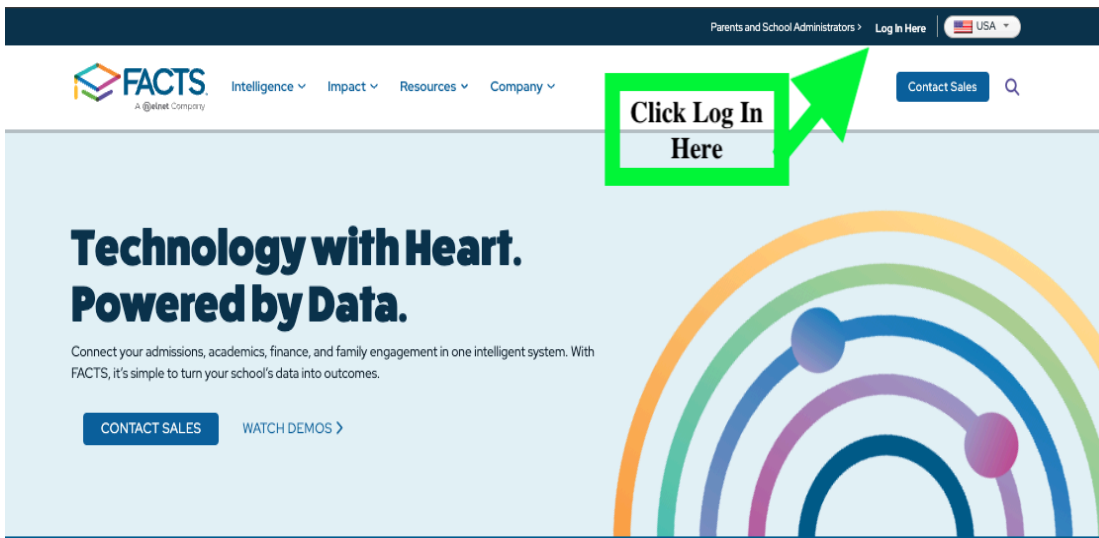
Parents and School Administrators > Log In Here USA

FACTS A Nelnet Company

Intelligence Impact Resources Company

Click Log In Here

Contact Sales

Technology with Heart. Powered by Data.

Connect your admissions, academics, finance, and family engagement in one intelligent system. With FACTS, it's simple to turn your school's data into outcomes.

CONTACT SALES

WATCH DEMOS ›